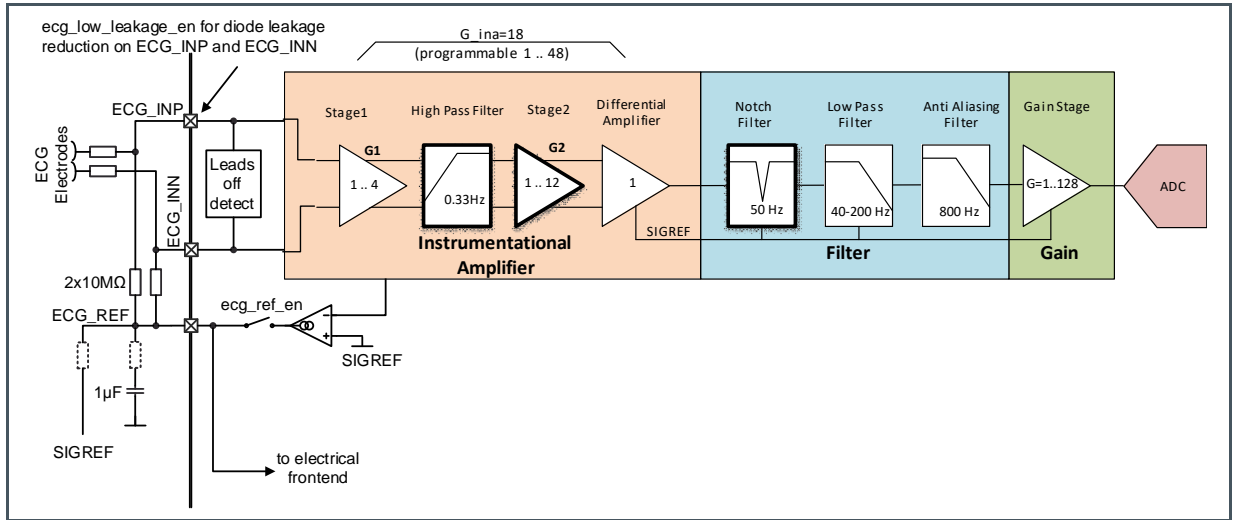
ecg_low_leakage_en for diode leakage reduction on ECG_INP and ECG_INN

G_ina=18
(programmable 1 .. 48)

ECG_INP

ECG Electrodes

ECG_INN

Leads off detect

Stage1

G1

1 .. 4

High Pass Filter

0.33Hz

Stage2

G2

1 .. 12

Differential Amplifier

1

SIGREF

Instrumentational Amplifier

Notch Filter

50 Hz

Low Pass Filter

40-200 Hz

Anti Aliasing Filter

800 Hz

Filter

Gain Stage

G=1..128

Gain

ADC

2x10MΩ

ECG_REF

ecg_ref_en

SIGREF

1μF

SIGREF

to electrical frontend